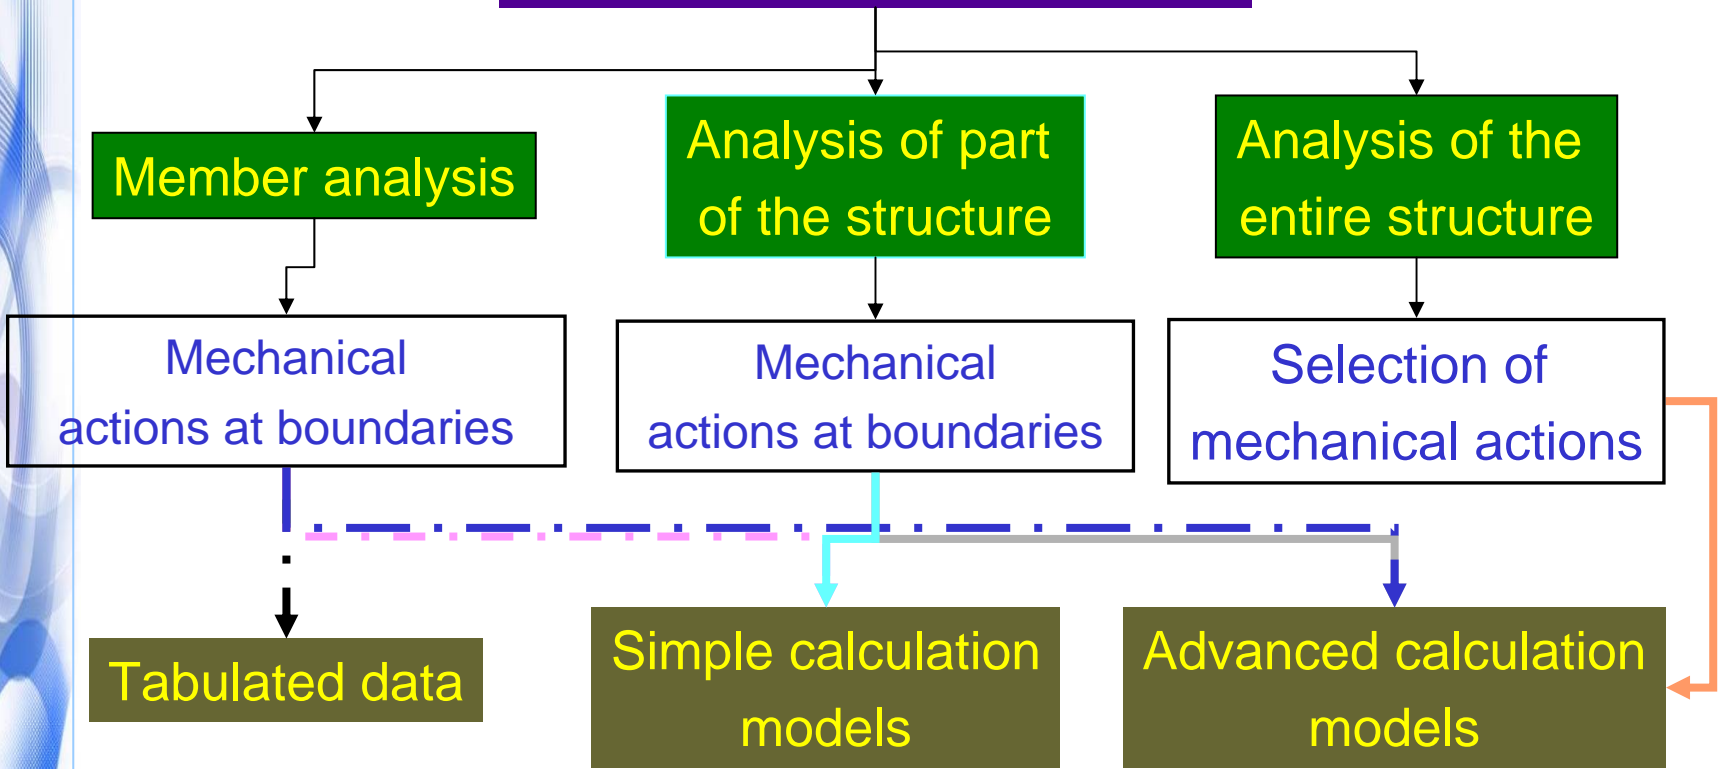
Member analysis

Analysis of part of the structure

Analysis of the entire structure

Mechanical actions at boundaries

Mechanical actions at boundaries

Selection of mechanical actions

Tabulated data

Simple calculation models

Advanced calculation models